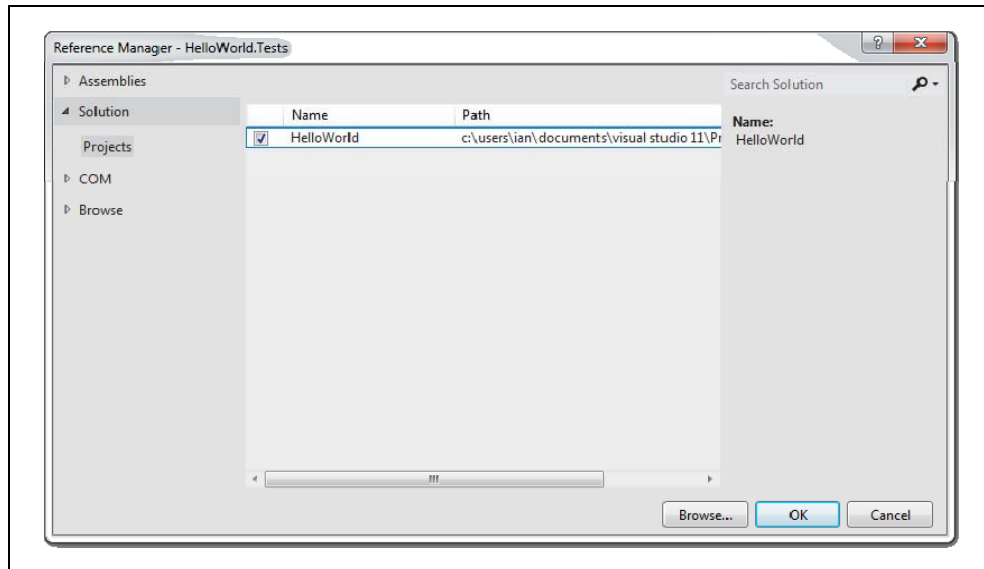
Reference Manager - HelloWorld.Tests

? X

▷ Assemblies

◢ Solution

Projects

▷ COM

▷ Browse

| | Name | Path |
|---|---|---|
| ☑ | HelloWorld | c:\users\ian\documents\visual studio 11\Pr |

Search Solution

Name:
HelloWorld

Browse...

OK

Cancel